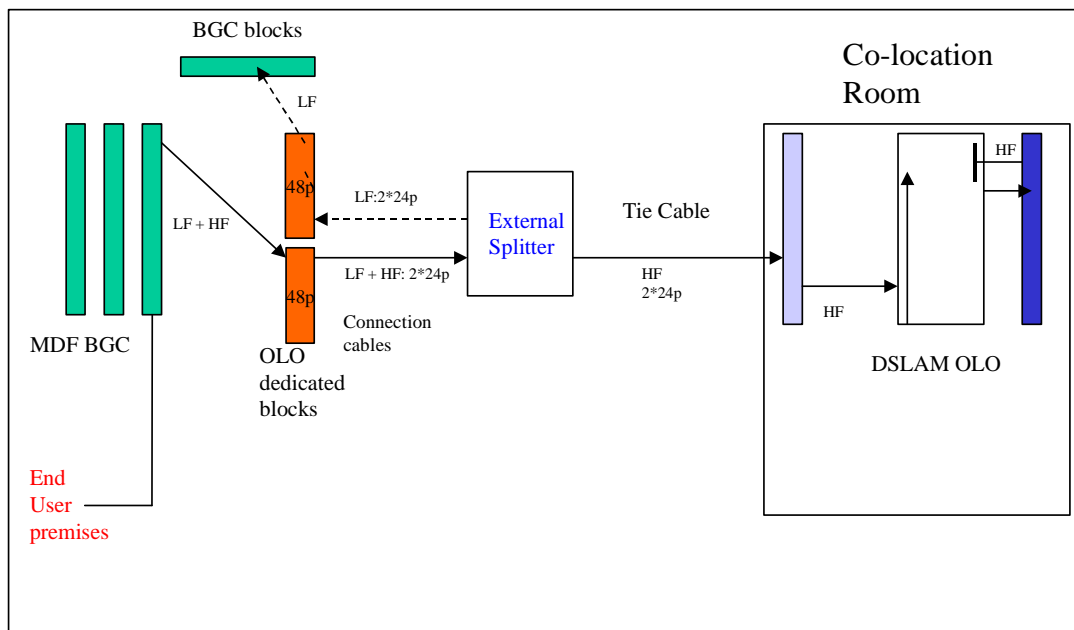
BGC blocks

LF

Co-location Room

HF

48p

LF:2*24p

External Splitter

Tie Cable

LF + HF

48p

LF + HF: 2*24p

HF 2*24p

Connection cables

HF

MDF BGC

OLO dedicated blocks

DSLAM OLO

End User premises